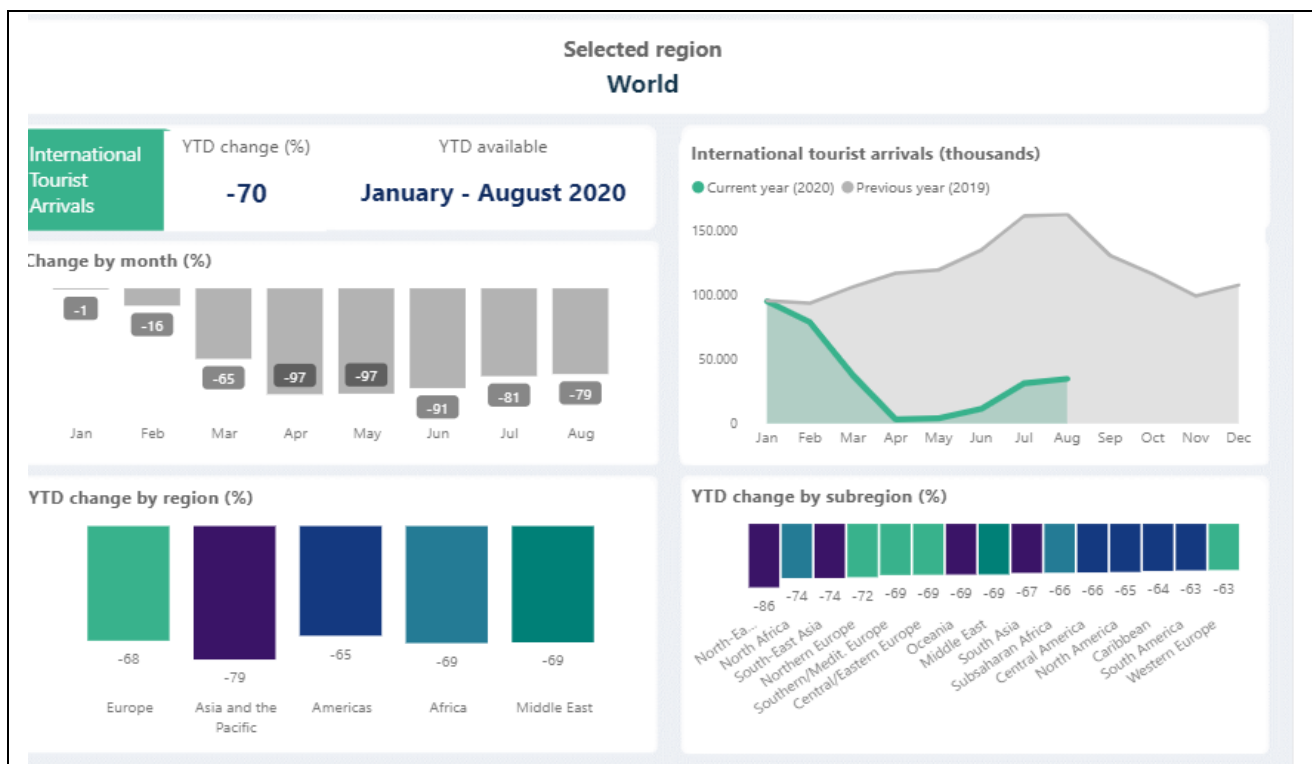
Selected region
World

International Tourist Arrivals

YTD change (%)
-70

YTD available
January - August 2020

Change by month (%)

-1 -16 -65 -97 -97 -91 -81 -79

Jan Feb Mar Apr May Jun Jul Aug

International tourist arrivals (thousands)

Current year (2020) Previous year (2019)

150.000
100.000
50.000
0

Jan Feb Mar Apr May Jun Jul Aug Sep Oct Nov Dec

YTD change by region (%)

| Europe | Asia and the Pacific | Americas | Africa | Middle East |
|---|---|---|---|---|
| -68 | -79 | -65 | -69 | -69 |

YTD change by subregion (%)

| North-Ea... | North Africa | South-East Asia | Northern Europe | Southern/Medit. Europe | Central/Eastern Europe | Oceania | Middle East | South Asia | Subsaharan Africa | Central America | North America | Caribbean | South America | Western Europe |
|---|---|---|---|---|---|---|---|---|---|---|---|---|---|---|
| -86 | -74 | -74 | -72 | -69 | -69 | -69 | -69 | -67 | -66 | -66 | -65 | -64 | -63 | -63 |